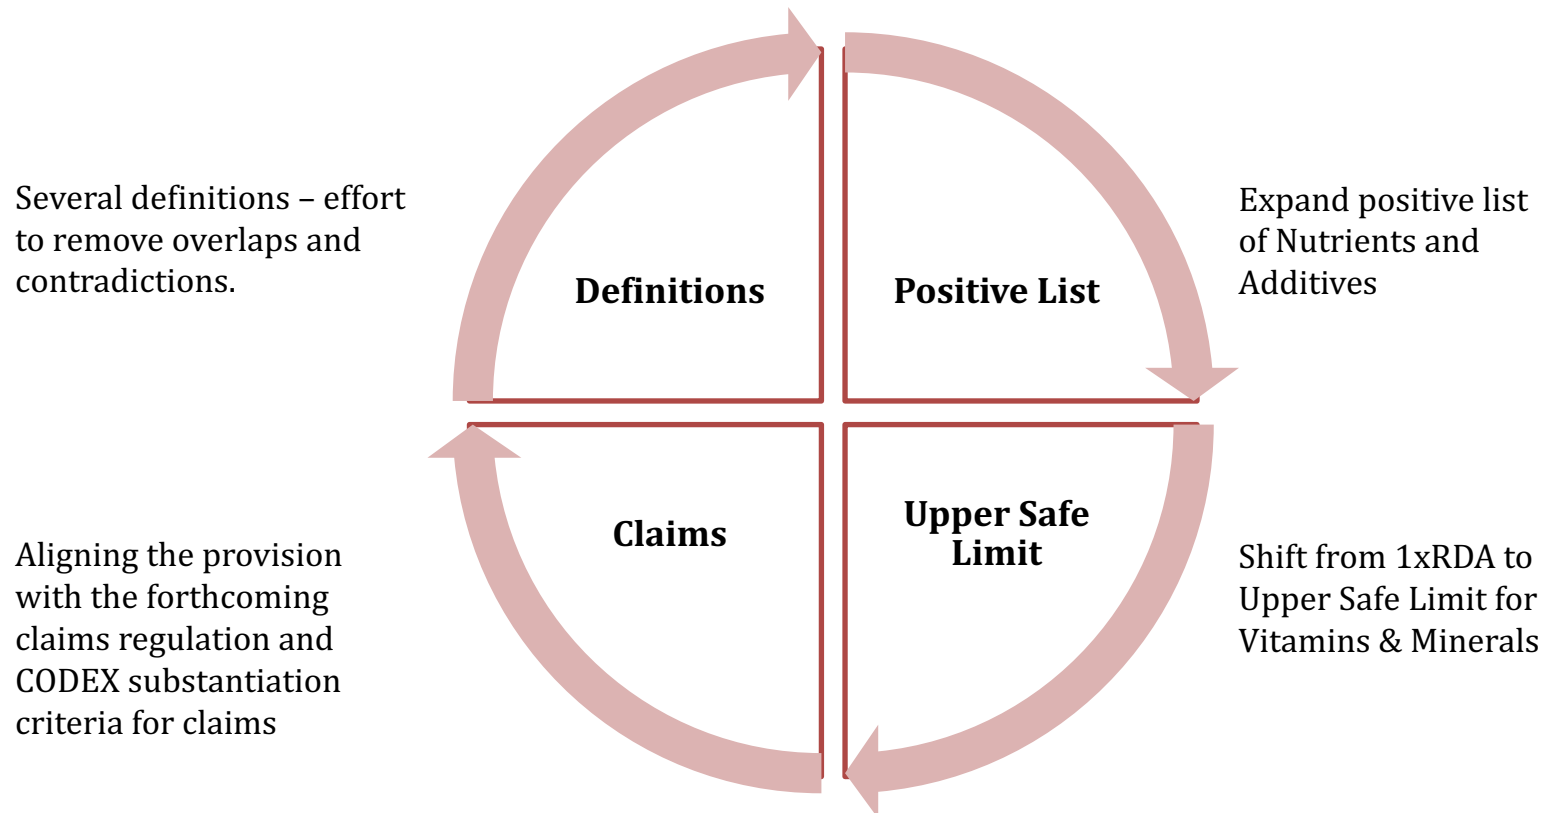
Several definitions – effort to remove overlaps and contradictions.

Definitions

Positive List

Expand positive list of Nutrients and Additives

Claims

Upper Safe Limit

Aligning the provision with the forthcoming claims regulation and CODEX substantiation criteria for claims

Shift from 1xRDA to Upper Safe Limit for Vitamins & Minerals